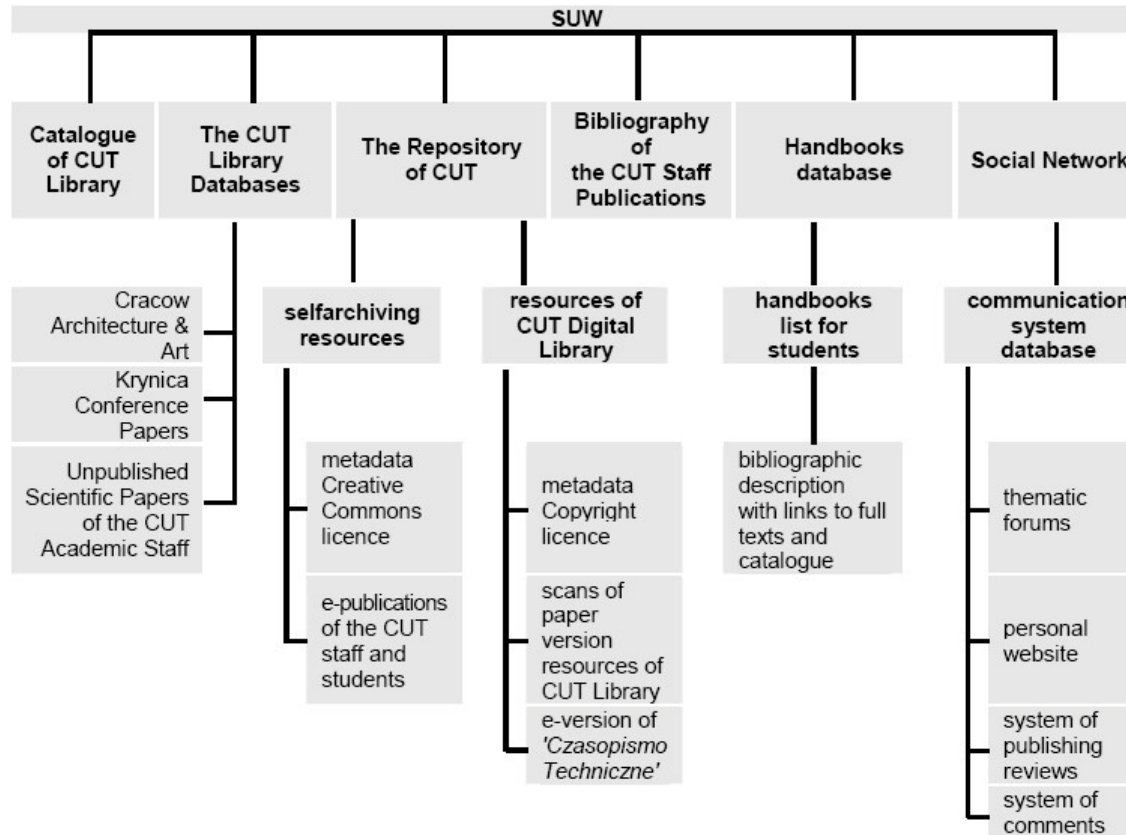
SUW

Catalogue of CUT Library

The CUT Library Databases

The Repository of CUT

Bibliography of the CUT Staff Publications

Handbooks database

Social Network

Cracow Architecture & Art

Krynica Conference Papers

Unpublished Scientific Papers of the CUT Academic Staff

selfarchiving resources

metadata Creative Commons licence

e-publications of the CUT staff and students

resources of CUT Digital Library

metadata Copyright licence

scans of paper version resources of CUT Library

e-version of 'Czasopismo Techniczne'

handbooks list for students

bibliographic description with links to full texts and catalogue

communication system database

thematic forums

personal website

system of publishing reviews

system of comments